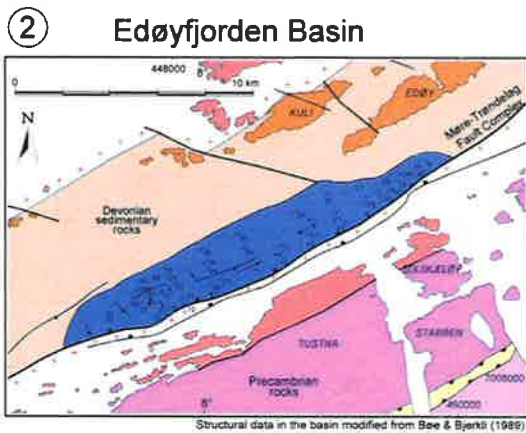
②

Edøyfjorden Basin

448000 8°

0 10 km

N

KULI

EDØY

Møre-Trøndelag Fault Complex

Devonian sedimentary rocks

SKJELERY

STABBEN

TUSTNA

Precambrian rocks

8°

7008000

460000

Structural data in the basin modified from Bøe & Bjerkli (1989)